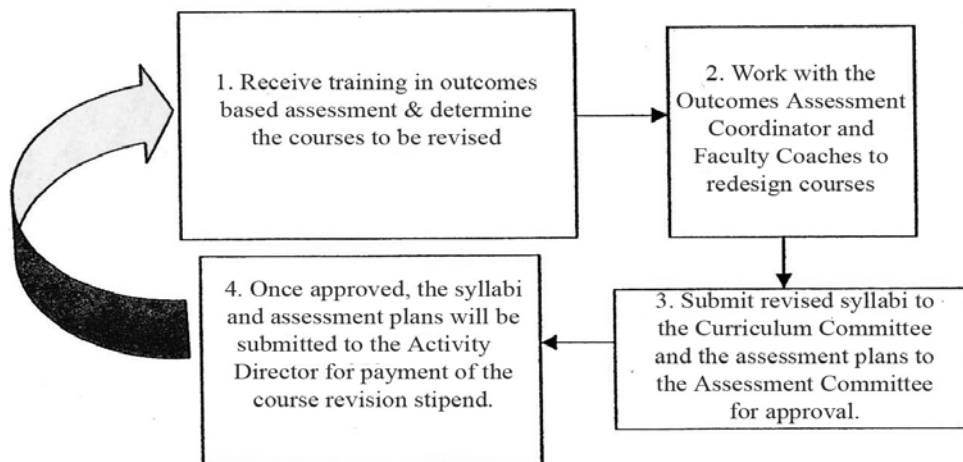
1. Receive training in outcomes based assessment & determine the courses to be revised

2. Work with the Outcomes Assessment Coordinator and Faculty Coaches to redesign courses

3. Submit revised syllabi to the Curriculum Committee and the assessment plans to the Assessment Committee for approval.

4. Once approved, the syllabi and assessment plans will be submitted to the Activity Director for payment of the course revision stipend.